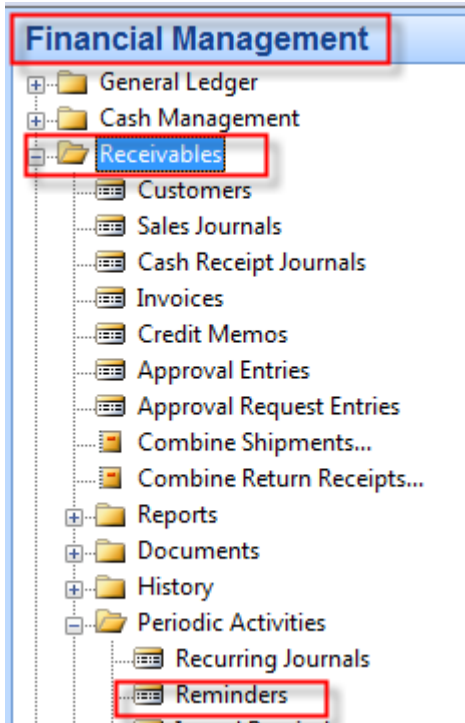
Financial Management
General Ledger
Cash Management
Receivables
Customers
Sales Journals
Cash Receipt Journals
Invoices
Credit Memos
Approval Entries
Approval Request Entries
Combine Shipments...
Combine Return Receipts...
Reports
Documents
History
Periodic Activities
Recurring Journals
Reminders
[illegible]